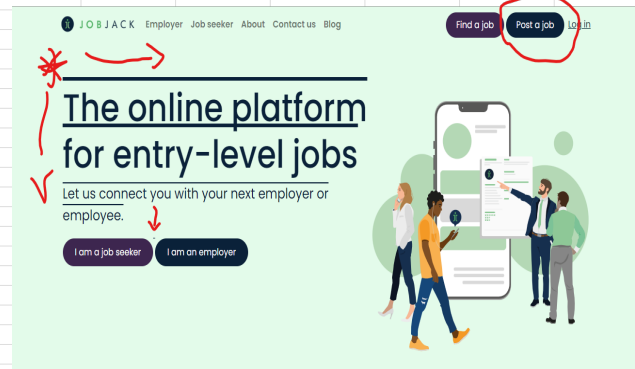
JOBJACK Employer Job seeker About Contact us Blog Find a job Post a job Log in

The online platform for entry-level jobs

Let us connect you with your next employer or employee.

I am a job seeker I am an employer